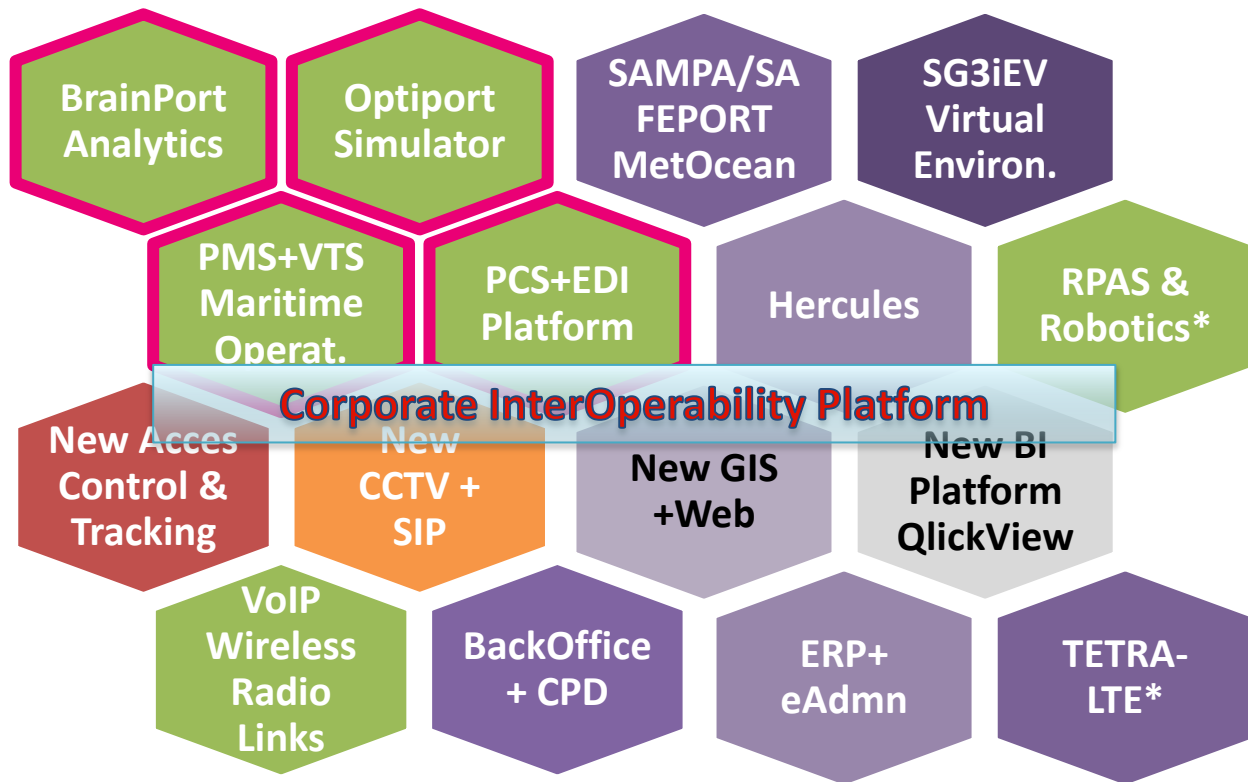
BrainPort Analytics

Optiport Simulator

SAMPA/SA FEPORT MetOcean

SG3iEV Virtual Environ.

PMS+VTS Maritime Operat.

PCS+EDI Platform

Hercules

RPAS & Robotics*

Corporate InterOperability Platform

New Acces Control & Tracking

New CCTV + SIP

New GIS +Web

New BI Platform QlickView

VoIP Wireless Radio Links

BackOffice + CPD

ERP+ eAdmn

TETRA-LTE*